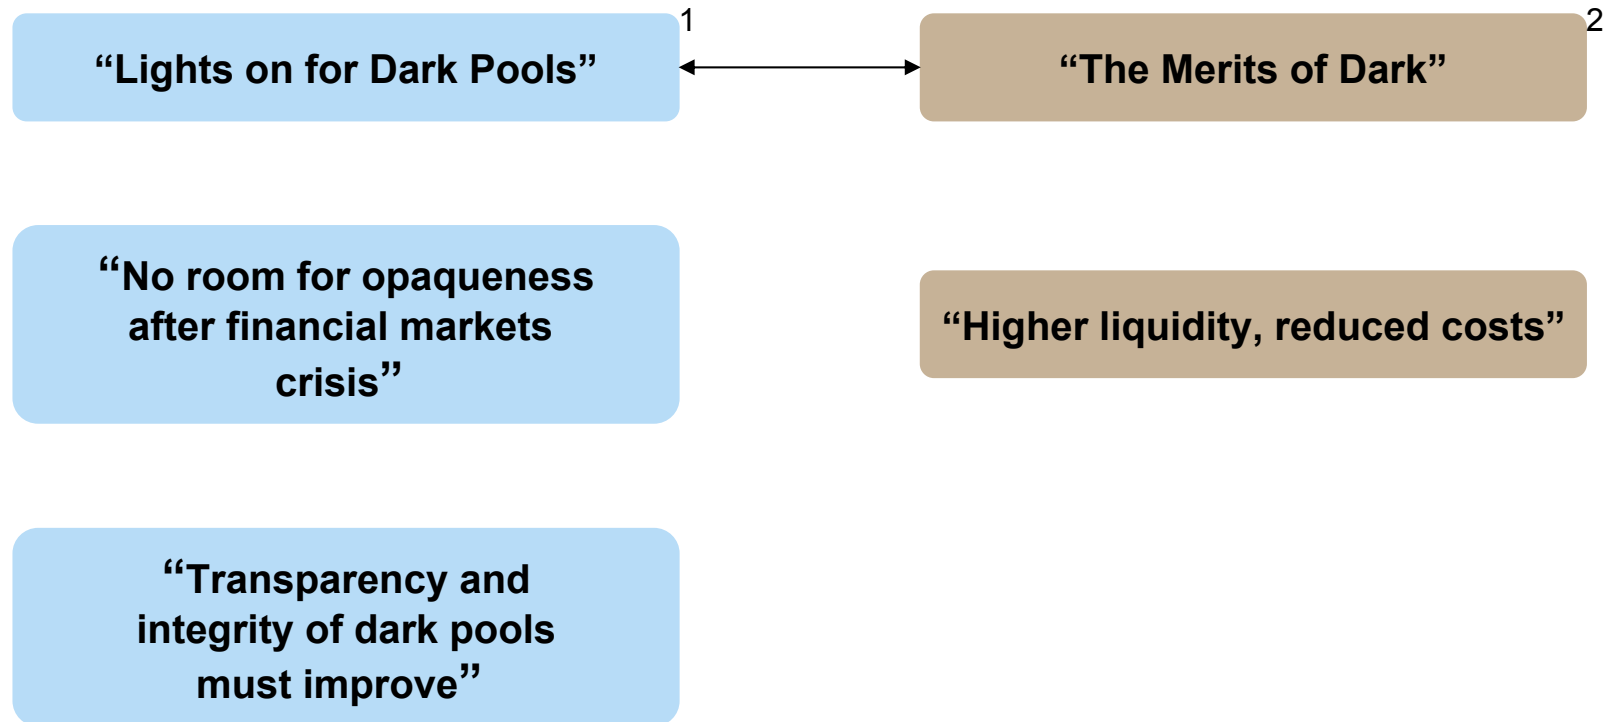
“Lights on for Dark Pools” 1

“The Merits of Dark” 2

“No room for opaqueness after financial markets crisis”

“Higher liquidity, reduced costs”

“Transparency and integrity of dark pools must improve”